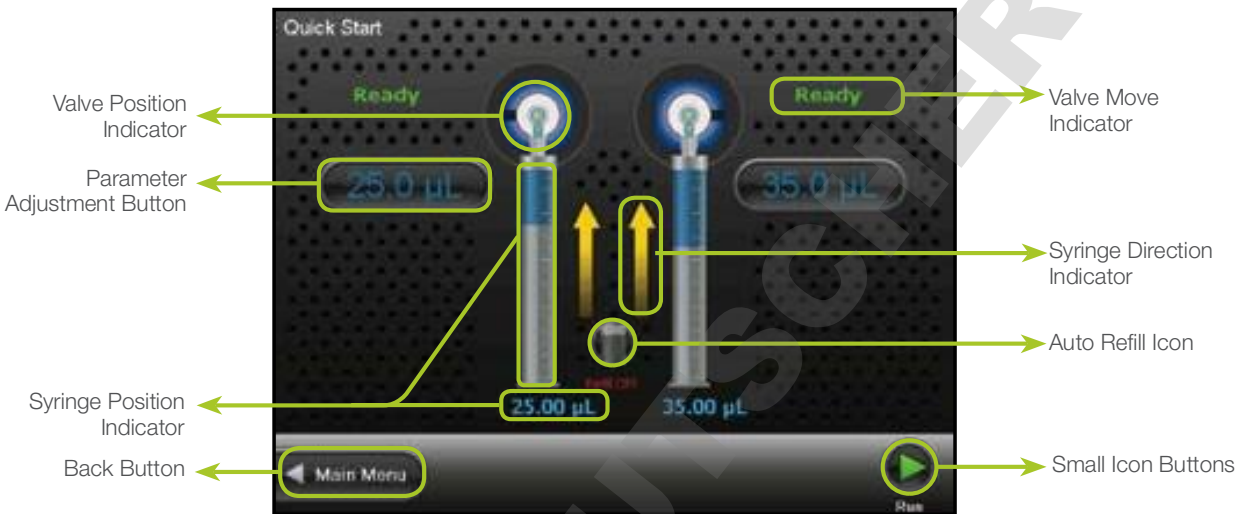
Quick Start

Valve Position Indicator

Ready

Ready

Valve Move Indicator

Parameter Adjustment Button

25.0 µL

35.0 µL

Syringe Direction Indicator

Auto Refill Icon

Refill Off

Syringe Position Indicator

25.00 µL

35.00 µL

Back Button

Main Menu

Small Icon Buttons

Run